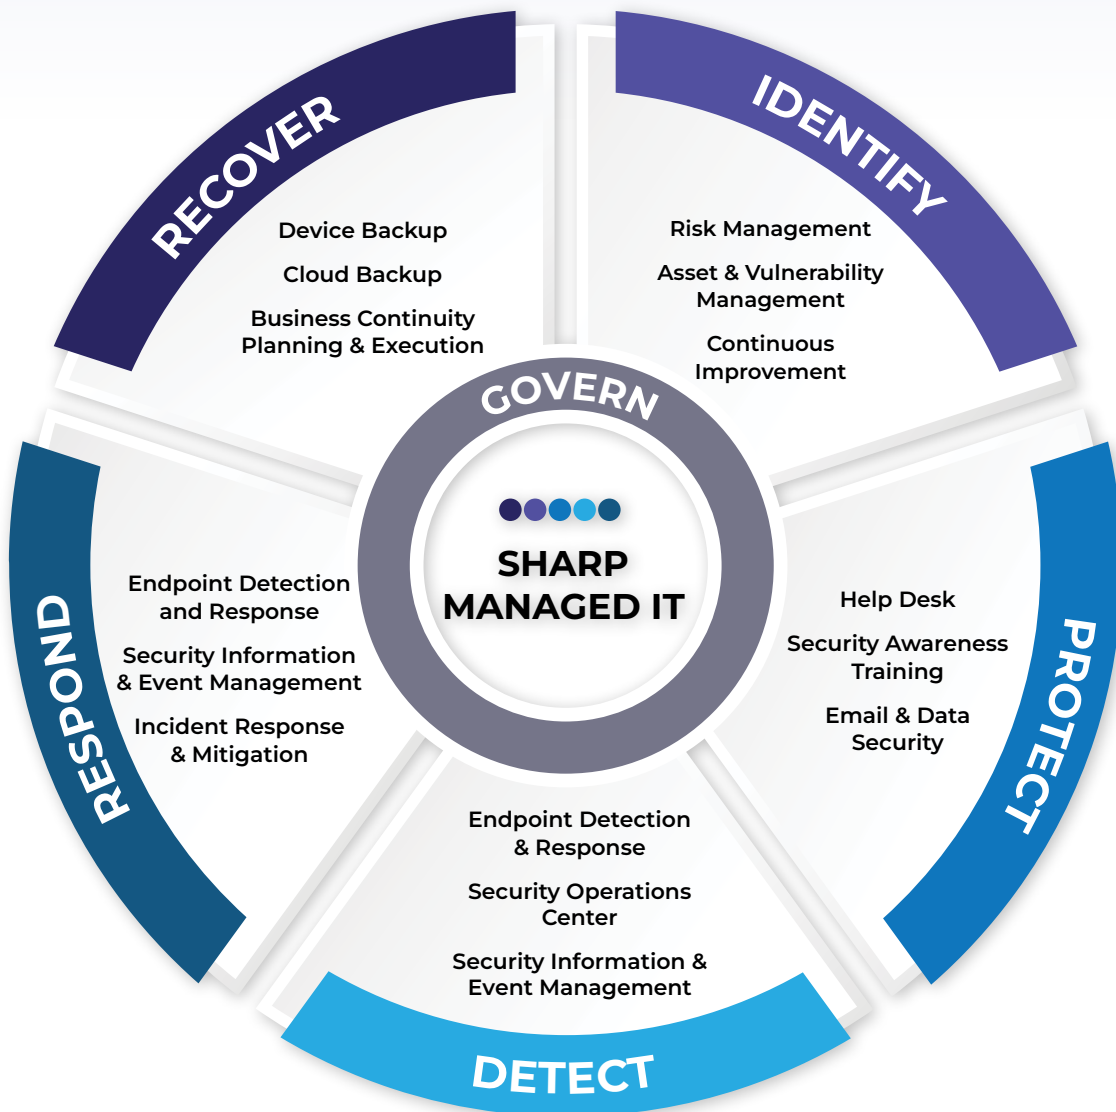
RECOVER

Device Backup

Cloud Backup

Business Continuity Planning & Execution

IDENTIFY

Risk Management

Asset & Vulnerability Management

Continuous Improvement

GOVERN

SHARP MANAGED IT

RESPOND

Endpoint Detection and Response

Security Information & Event Management

Incident Response & Mitigation

PROTECT

Help Desk

Security Awareness Training

Email & Data Security

Endpoint Detection & Response

Security Operations Center

Security Information & Event Management

DETECT